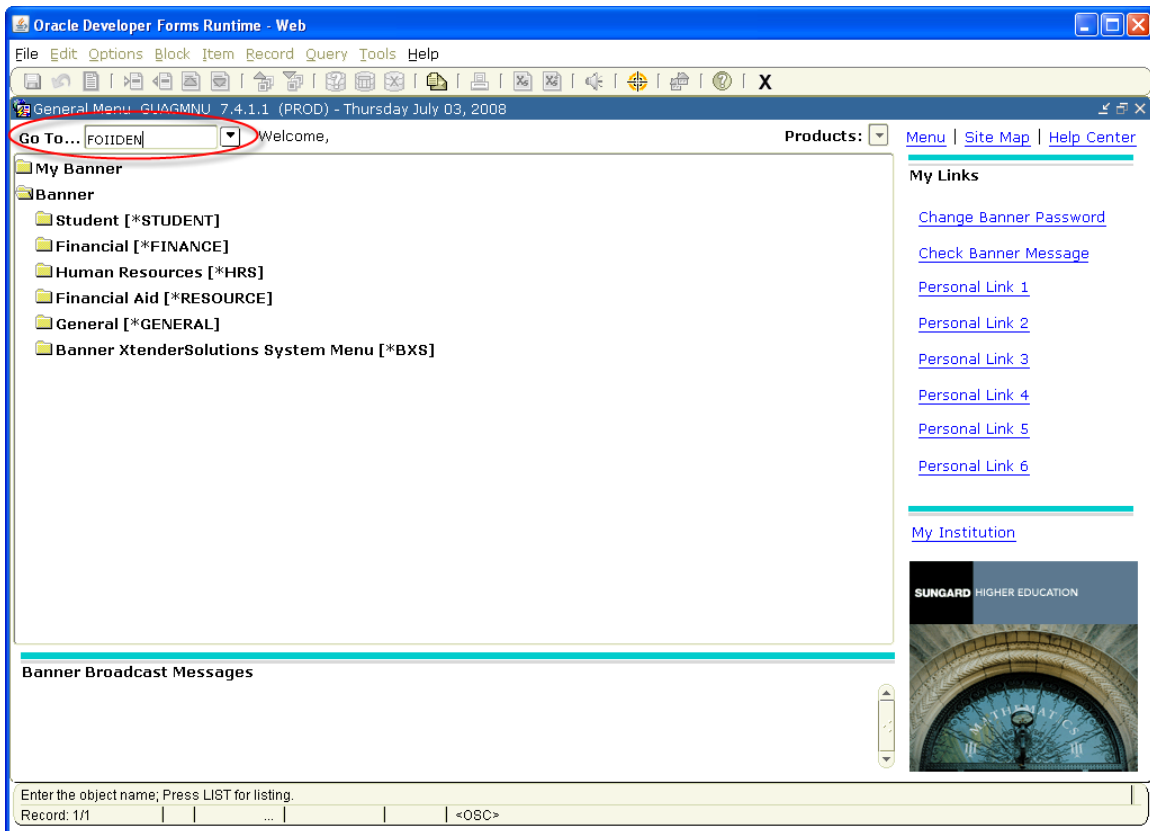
Oracle Developer Forms Runtime - Web

File Edit Options Block Item Record Query Tools Help

X

General Menu GUAGMNU 7.4.1.1 (PROD) - Thursday July 03, 2008

Go To... FOIIDEN Welcome,

Products:

Menu | Site Map | Help Center

My Banner
Banner
Student [*STUDENT]
Financial [*FINANCE]
Human Resources [*HRS]
Financial Aid [*RESOURCE]
General [*GENERAL]
Banner XtenderSolutions System Menu [*BXS]

My Links

Change Banner Password

Check Banner Message

Personal Link 1

Personal Link 2

Personal Link 3

Personal Link 4

Personal Link 5

Personal Link 6

My Institution

SUNGARD HIGHER EDUCATION

MATHEMATICS

Banner Broadcast Messages

Enter the object name; Press LIST for listing.

Record: 1/1 | | ... | | <OSC>